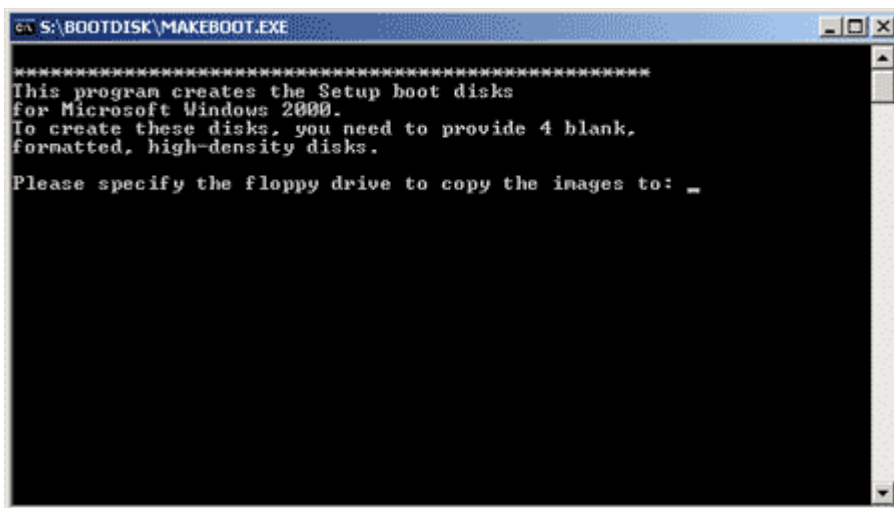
S:\BOOTDISK\MAKEBOOT.EXE

**************************************************
This program creates the Setup boot disks for Microsoft Windows 2000.
To create these disks, you need to provide 4 blank, formatted, high-density disks.

Please specify the floppy drive to copy the images to: _